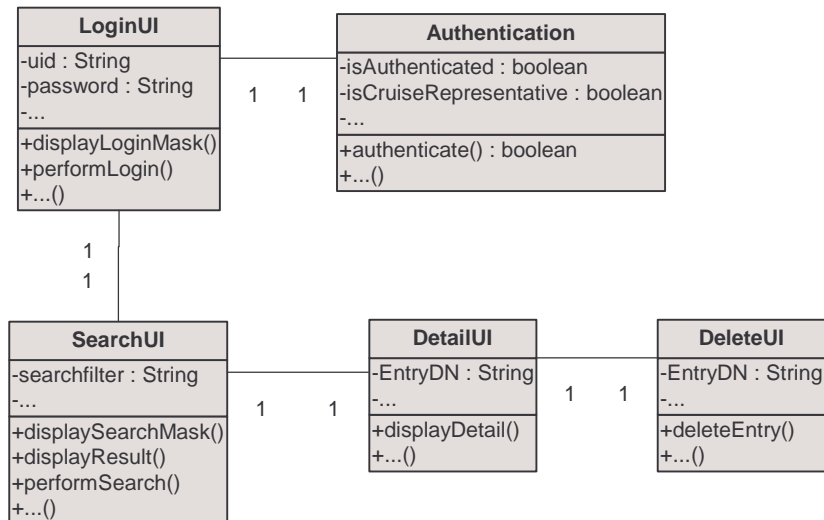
LoginUI
-uid : String
-password : String
-...
+displayLoginMask()
+performLogin()
+...()

1 1

Authentication
-isAuthenticated : boolean
-isCruiseRepresentative : boolean
-...
+authenticate() : boolean
+...()

1
1

SearchUI
-searchfilter : String
-...
+displaySearchMask()
+displayResult()
+performSearch()
+...()

1 1

DetailUI
-EntryDN : String
-...
+displayDetail()
+...()

1 1

DeleteUI
-EntryDN : String
-...
+deleteEntry()
+...()